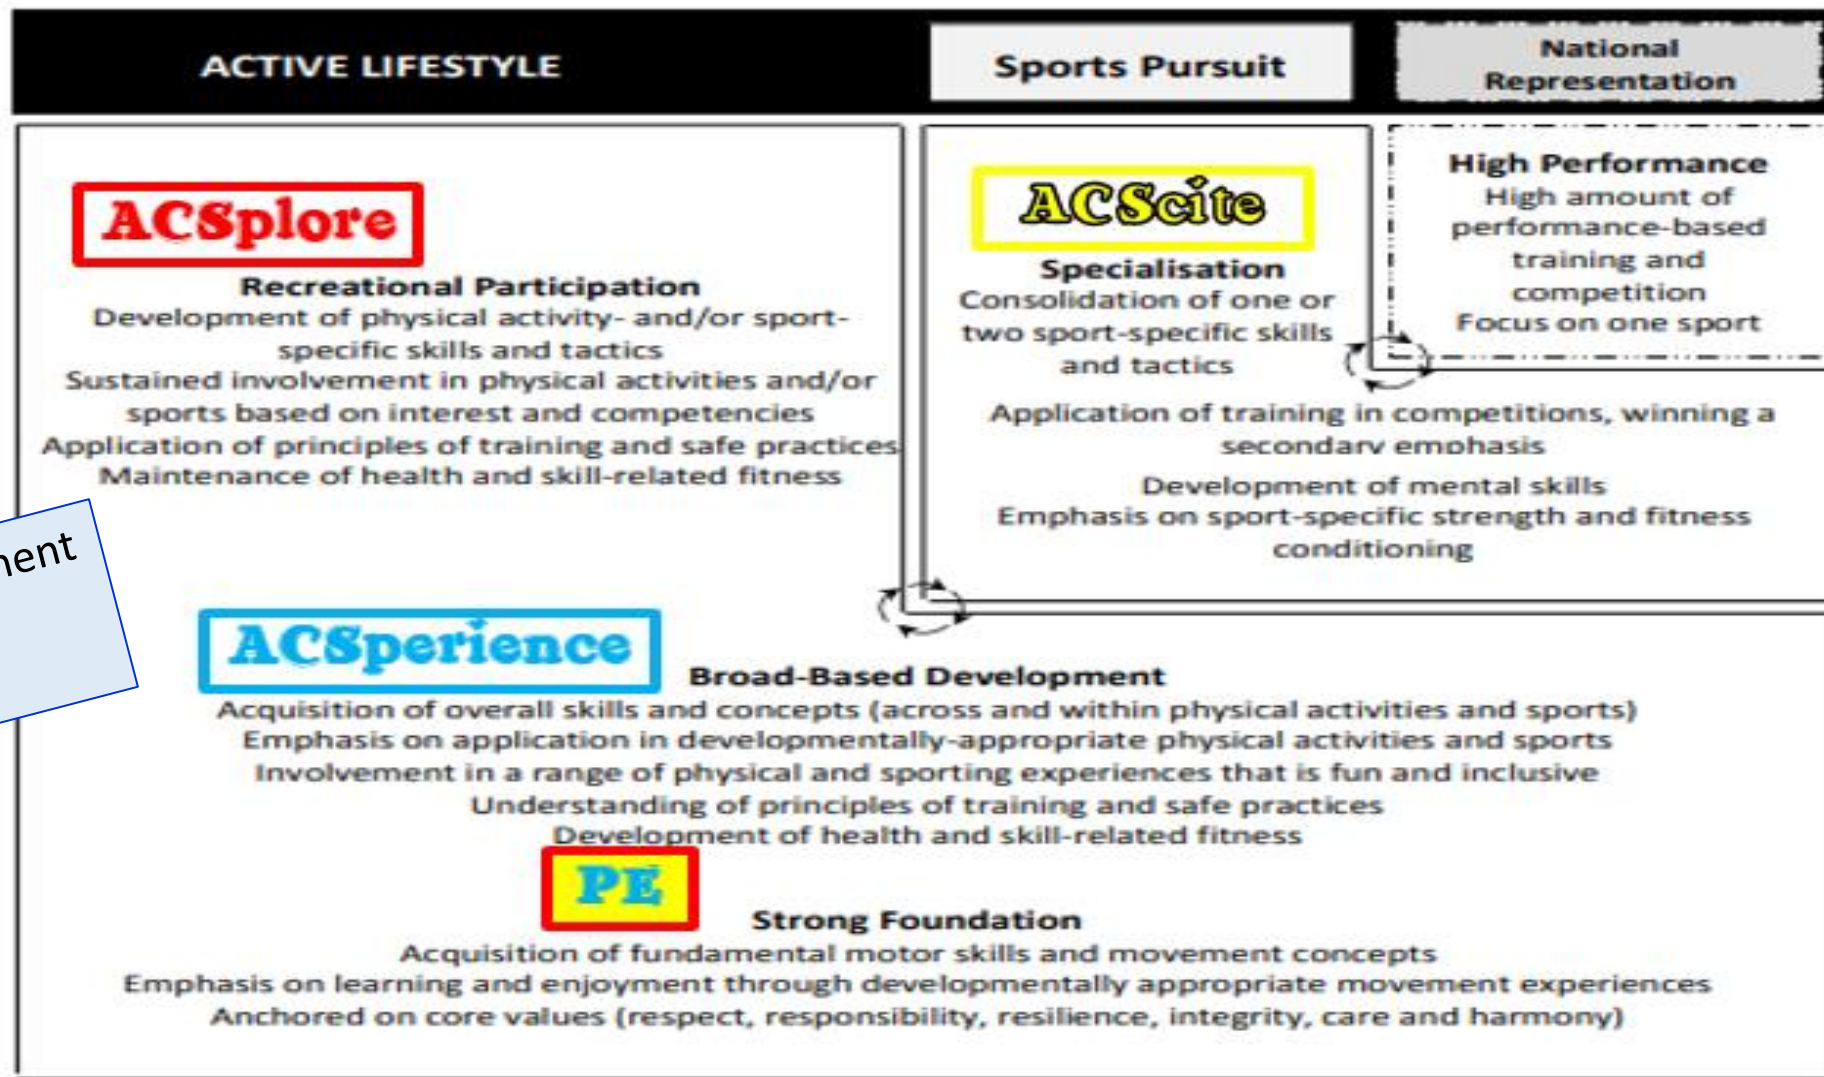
ACTIVE LIFESTYLE

Sports Pursuit

National Representation

ACSplore

Recreational Participation
Development of physical activity- and/or sport-specific skills and tactics
Sustained involvement in physical activities and/or sports based on interest and competencies
Application of principles of training and safe practices
Maintenance of health and skill-related fitness

ACScite

Specialisation
Consolidation of one or two sport-specific skills and tactics

High Performance
High amount of performance-based training and competition
Focus on one sport

Application of training in competitions, winning a secondary emphasis
Development of mental skills
Emphasis on sport-specific strength and fitness conditioning

ment

ACSperience

Broad-Based Development
Acquisition of overall skills and concepts (across and within physical activities and sports)
Emphasis on application in developmentally-appropriate physical activities and sports
Involvement in a range of physical and sporting experiences that is fun and inclusive
Understanding of principles of training and safe practices
Development of health and skill-related fitness

PE

Strong Foundation
Acquisition of fundamental motor skills and movement concepts
Emphasis on learning and enjoyment through developmentally appropriate movement experiences
Anchored on core values (respect, responsibility, resilience, integrity, care and harmony)